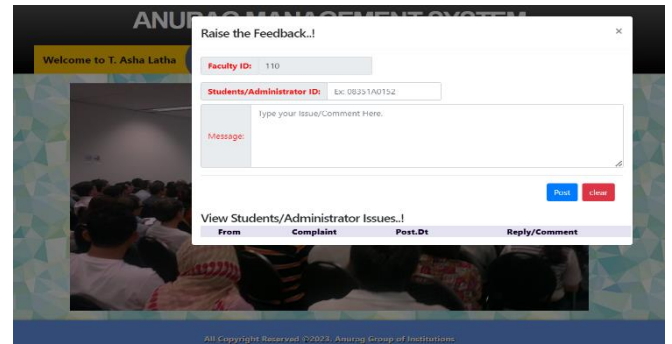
ANU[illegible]

Welcome to T. Asha Latha

Raise the Feedback..!

×

Faculty ID: 110

Students/Administrator ID: Ex: 08351A0152

Message: Type your Issue/Comment Here.

Post clear

View Students/Administrator Issues..!

| From | Complaint | Post.Dt | Reply/Comment |
|---|---|---|---|

All Copyright Reserved ©2023, Anurag Group of Institutions